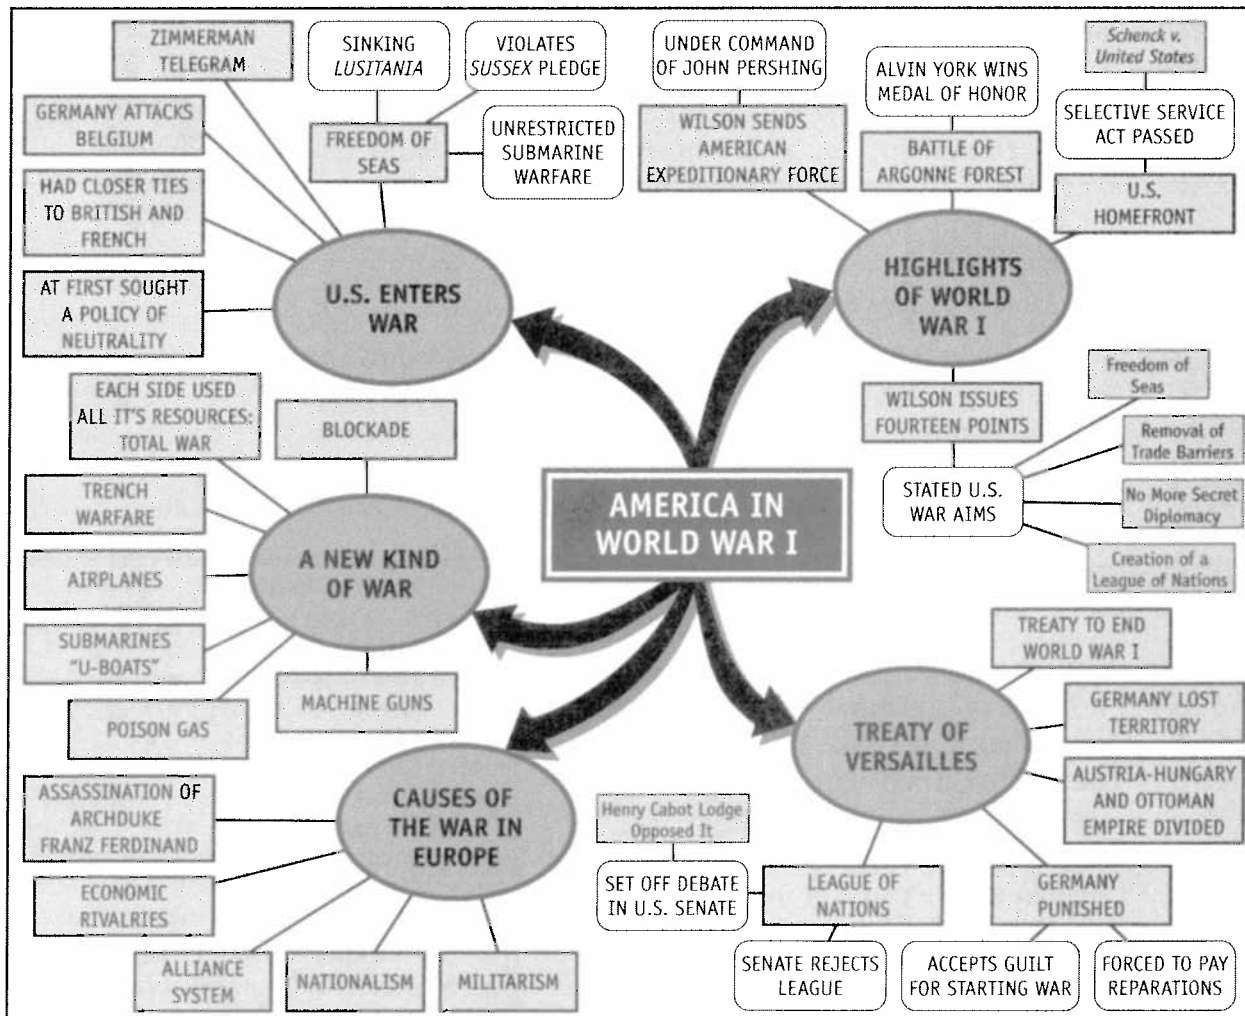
AMERICA IN WORLD WAR I

U.S. ENTERS WAR

ZIMMERMAN TELEGRAM

GERMANY ATTACKS BELGIUM

HAD CLOSER TIES TO BRITISH AND FRENCH

AT FIRST SOUGHT A POLICY OF NEUTRALITY

FREEDOM OF SEAS

SINKING *LUSITANIA*

VIOLATES *SUSSEX* PLEDGE

UNRESTRICTED SUBMARINE WARFARE

HIGHLIGHTS OF WORLD WAR I

UNDER COMMAND OF JOHN PERSHING

WILSON SENDS AMERICAN EXPEDITIONARY FORCE

ALVIN YORK WINS MEDAL OF HONOR

BATTLE OF ARGONNE FOREST

Schenck v. United States

SELECTIVE SERVICE ACT PASSED

U.S. HOMEFRONT

WILSON ISSUES FOURTEEN POINTS

STATED U.S. WAR AIMS

Freedom of Seas

Removal of Trade Barriers

No More Secret Diplomacy

Creation of a League of Nations

A NEW KIND OF WAR

EACH SIDE USED ALL IT'S RESOURCES: TOTAL WAR

BLOCKADE

TRENCH WARFARE

AIRPLANES

SUBMARINES "U-BOATS"

POISON GAS

MACHINE GUNS

CAUSES OF THE WAR IN EUROPE

ASSASSINATION OF ARCHDUKE FRANZ FERDINAND

ECONOMIC RIVALRIES

ALLIANCE SYSTEM

NATIONALISM

MILITARISM

TREATY OF VERSAILLES

TREATY TO END WORLD WAR I

GERMANY LOST TERRITORY

AUSTRIA-HUNGARY AND OTTOMAN EMPIRE DIVIDED

GERMANY PUNISHED

ACCEPTS GUILT FOR STARTING WAR

FORCED TO PAY REPARATIONS

LEAGUE OF NATIONS

Henry Cabot Lodge Opposed It

SET OFF DEBATE IN U.S. SENATE

SENATE REJECTS LEAGUE